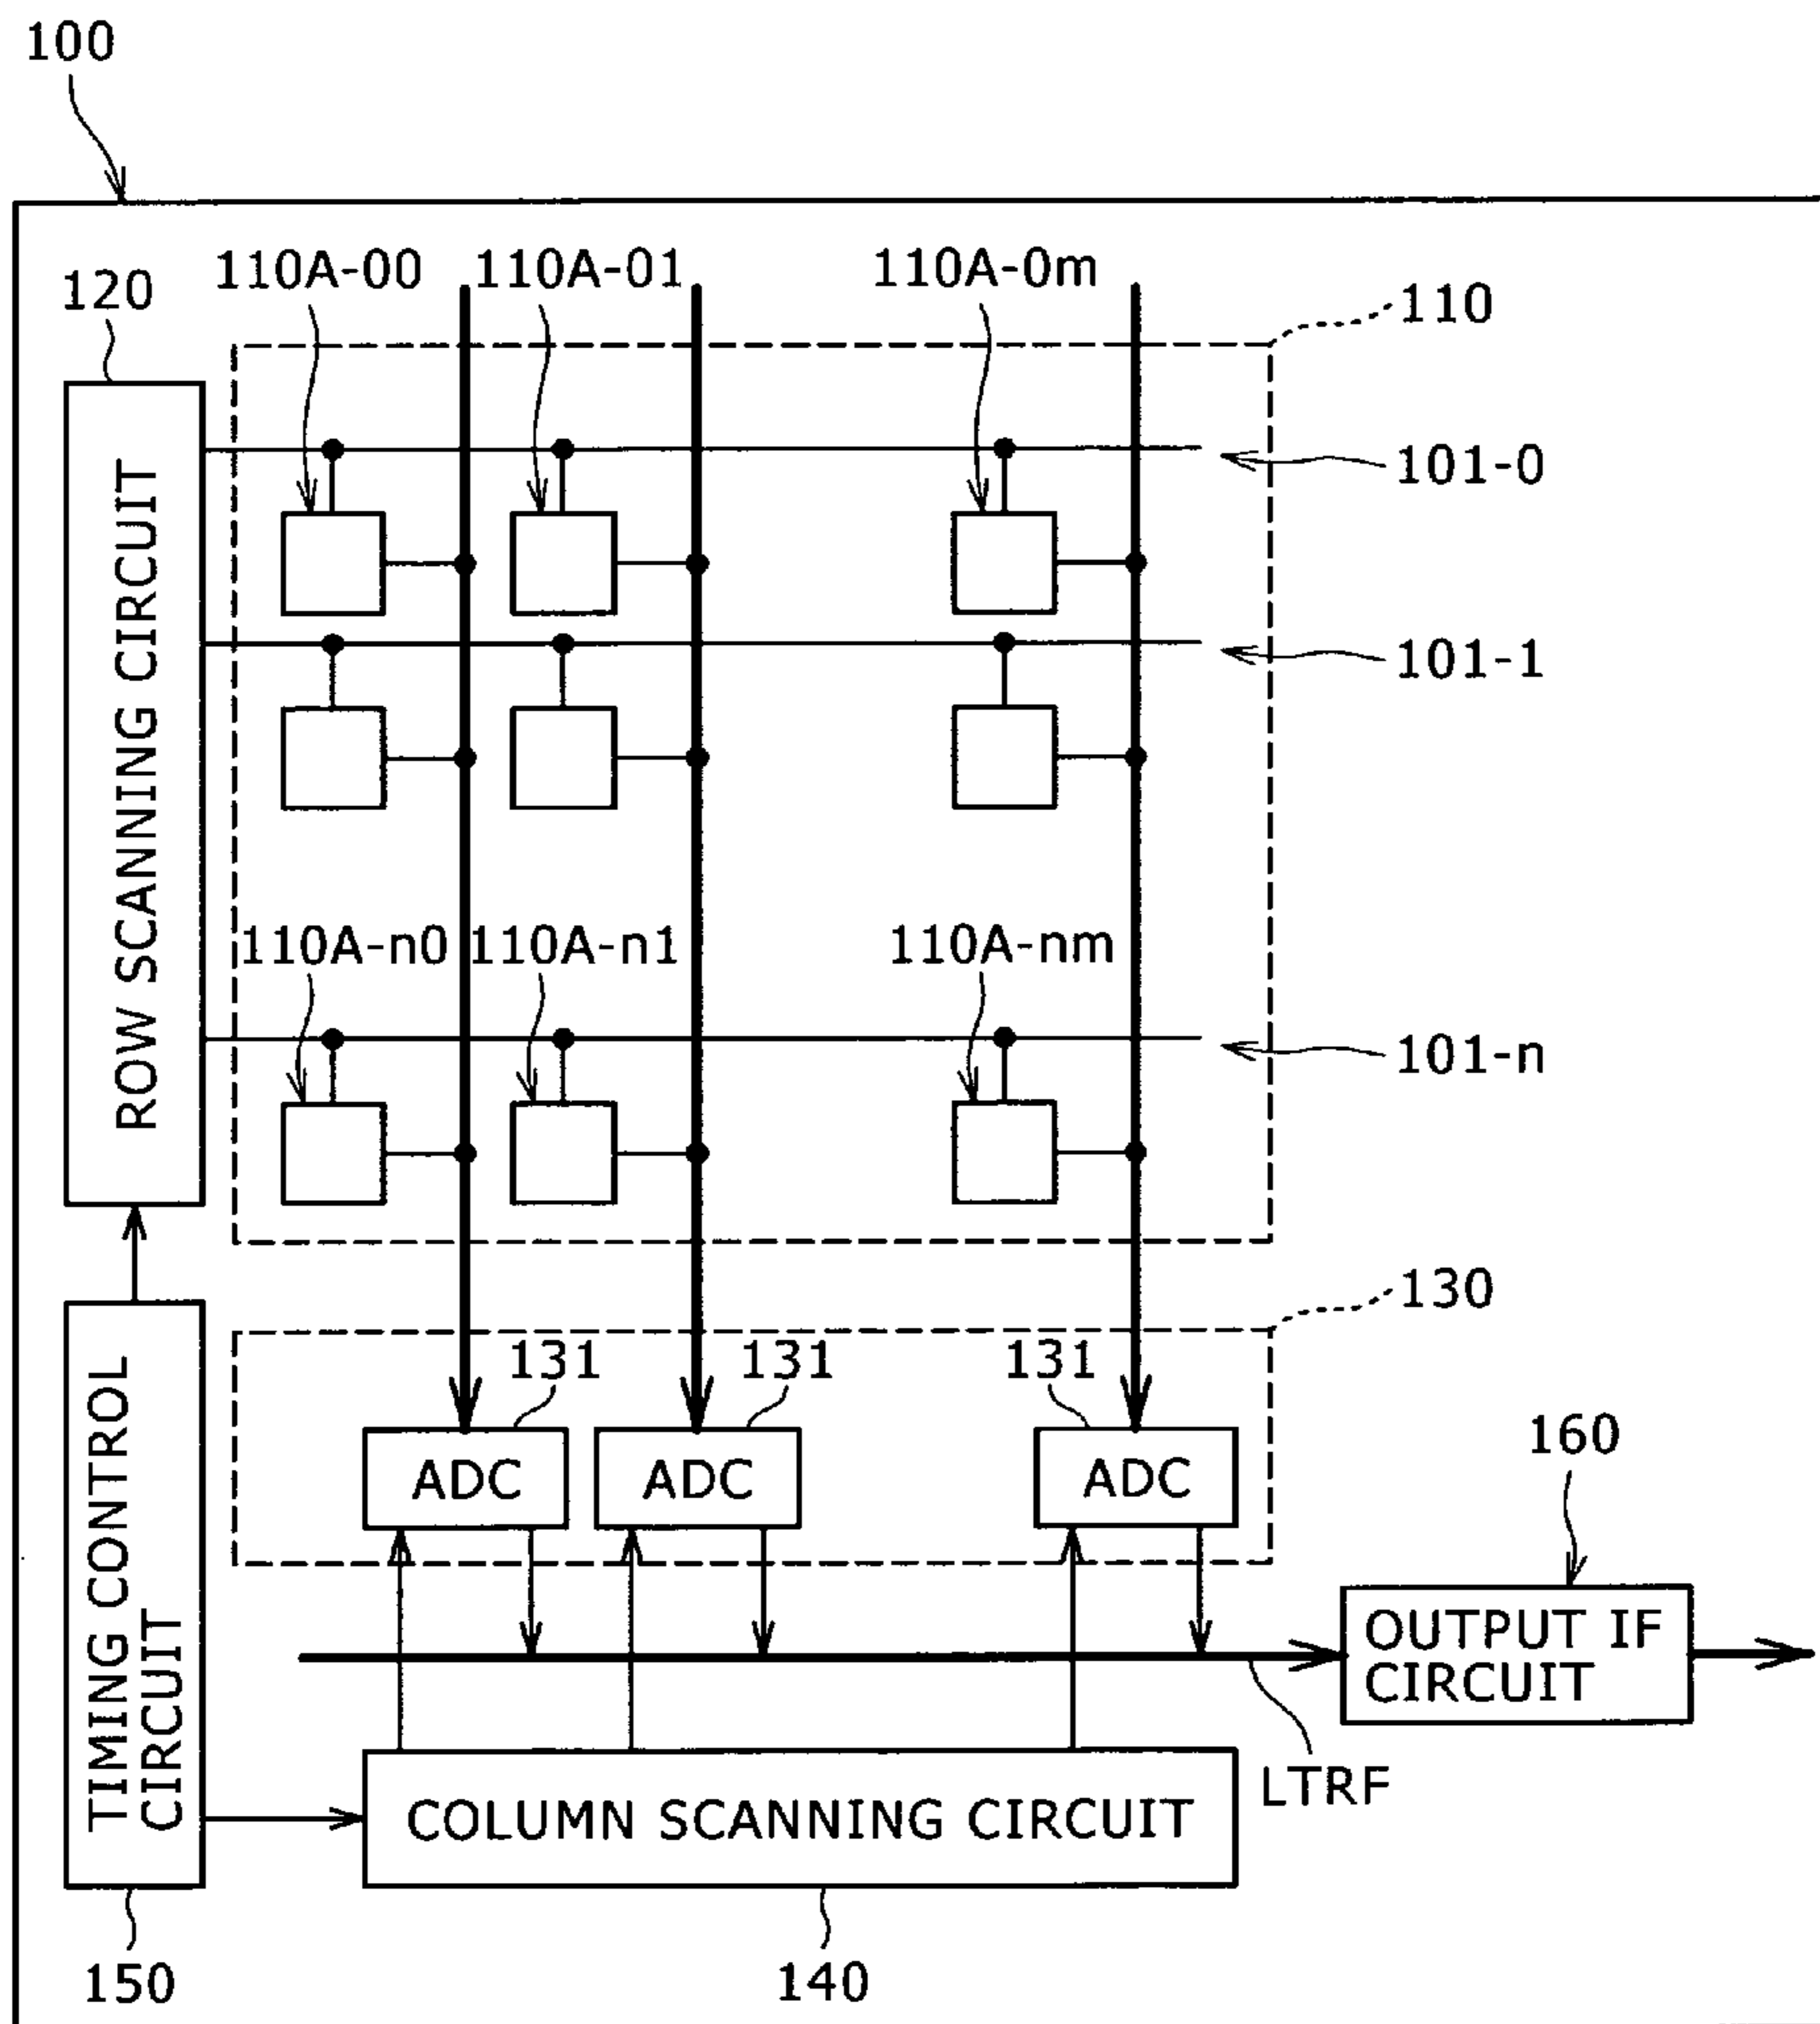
100

120

110A-00 110A-01 110A-0m

110

101-0

101-1

ROW SCANNING CIRCUIT

110A-n0 110A-n1 110A-nm

101-n

130

131 131 131

ADC ADC ADC

160

TIMING CONTROL CIRCUIT

OUTPUT IF CIRCUIT

LTRF

COLUMN SCANNING CIRCUIT

150

140